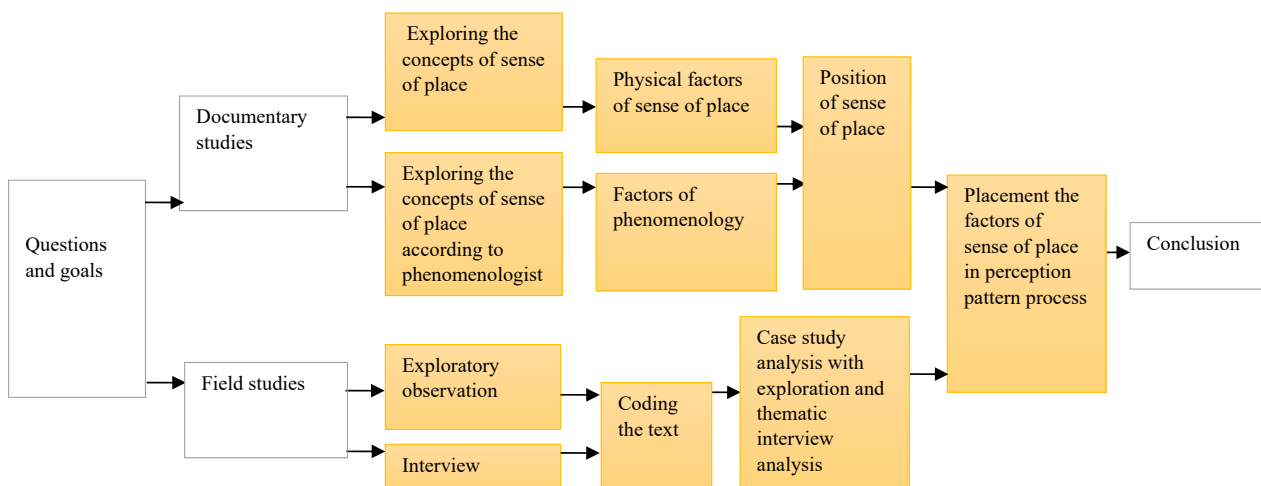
Questions and goals

Documentary studies

Exploring the concepts of sense of place

Exploring the concepts of sense of place according to phenomenologist

Physical factors of sense of place

Factors of phenomenology

Position of sense of place

Field studies

Exploratory observation

Interview

Coding the text

Case study analysis with exploration and thematic interview analysis

Placement the factors of sense of place in perception pattern process

Conclusion